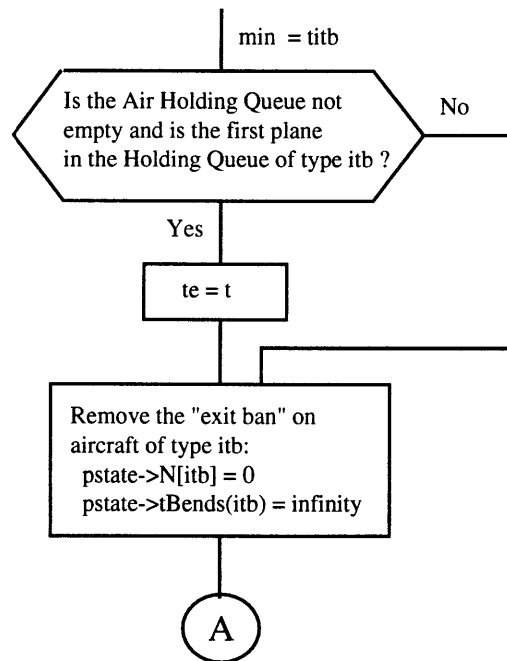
min = titb

Is the Air Holding Queue not empty and is the first plane in the Holding Queue of type itb ?

No

Yes

te = t

Remove the "exit ban" on aircraft of type itb:
pstate->N[itb] = 0
pstate->tBends(itb) = infinity

A